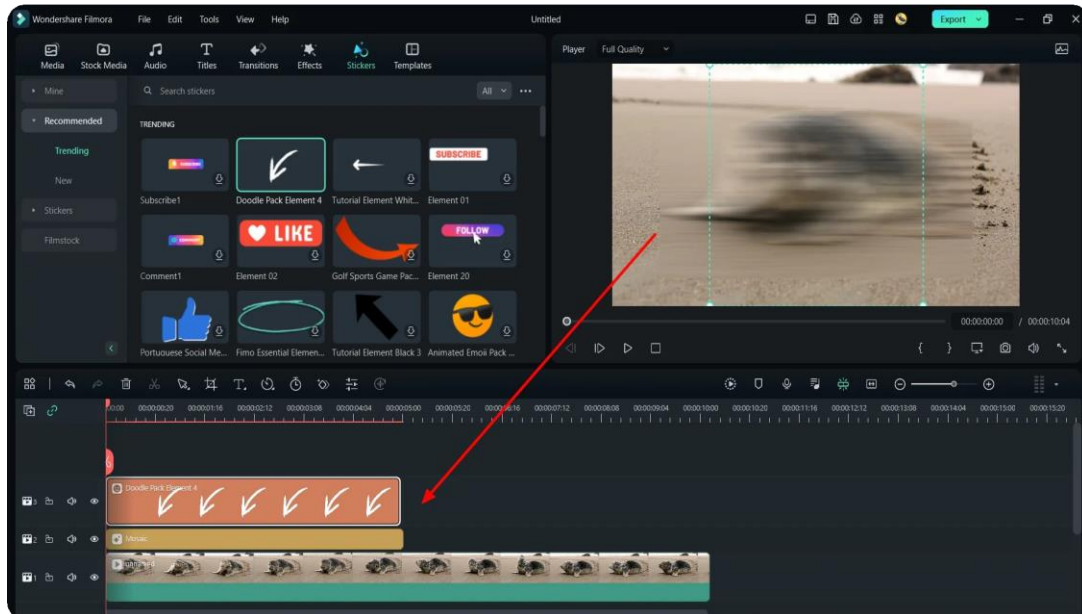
Wondershare Filmora File Edit Tools View Help Untitled Export

Media Stock Media Audio Titles Transitions Effects Stickers Templates

Player Full Quality

Mine
Recommended
Trending
New
Stickers
Filmstock

Search stickers All

TRENDING

SUBSCRIBE

Subscribe1
Doodle Pack Element 4
Tutorial Element Whit...
Element 01

LIKE
FOLLOW

Comment1
Element 02
Golf Sports Game Pac...
Element 20

Portuguese Social Me...
Fimo Essential Elemen...
Tutorial Element Black 3
Animated Emoji Pack ...

00:00:00:00 / 00:00:10:04

00:00 00:00:00:20 00:00:01:16 00:00:02:12 00:00:03:08 00:00:04:04 00:00:05:00 00:00:05:20 00:00:06:16 00:00:07:12 00:00:08:08 00:00:09:04 00:00:10:00 00:00:10:20 00:00:11:16 00:00:12:12 00:00:13:08 00:00:14:04 00:00:15:00 00:00:15:20

Doodle Pack Element 4
Mosaic
untitled

3
2
1